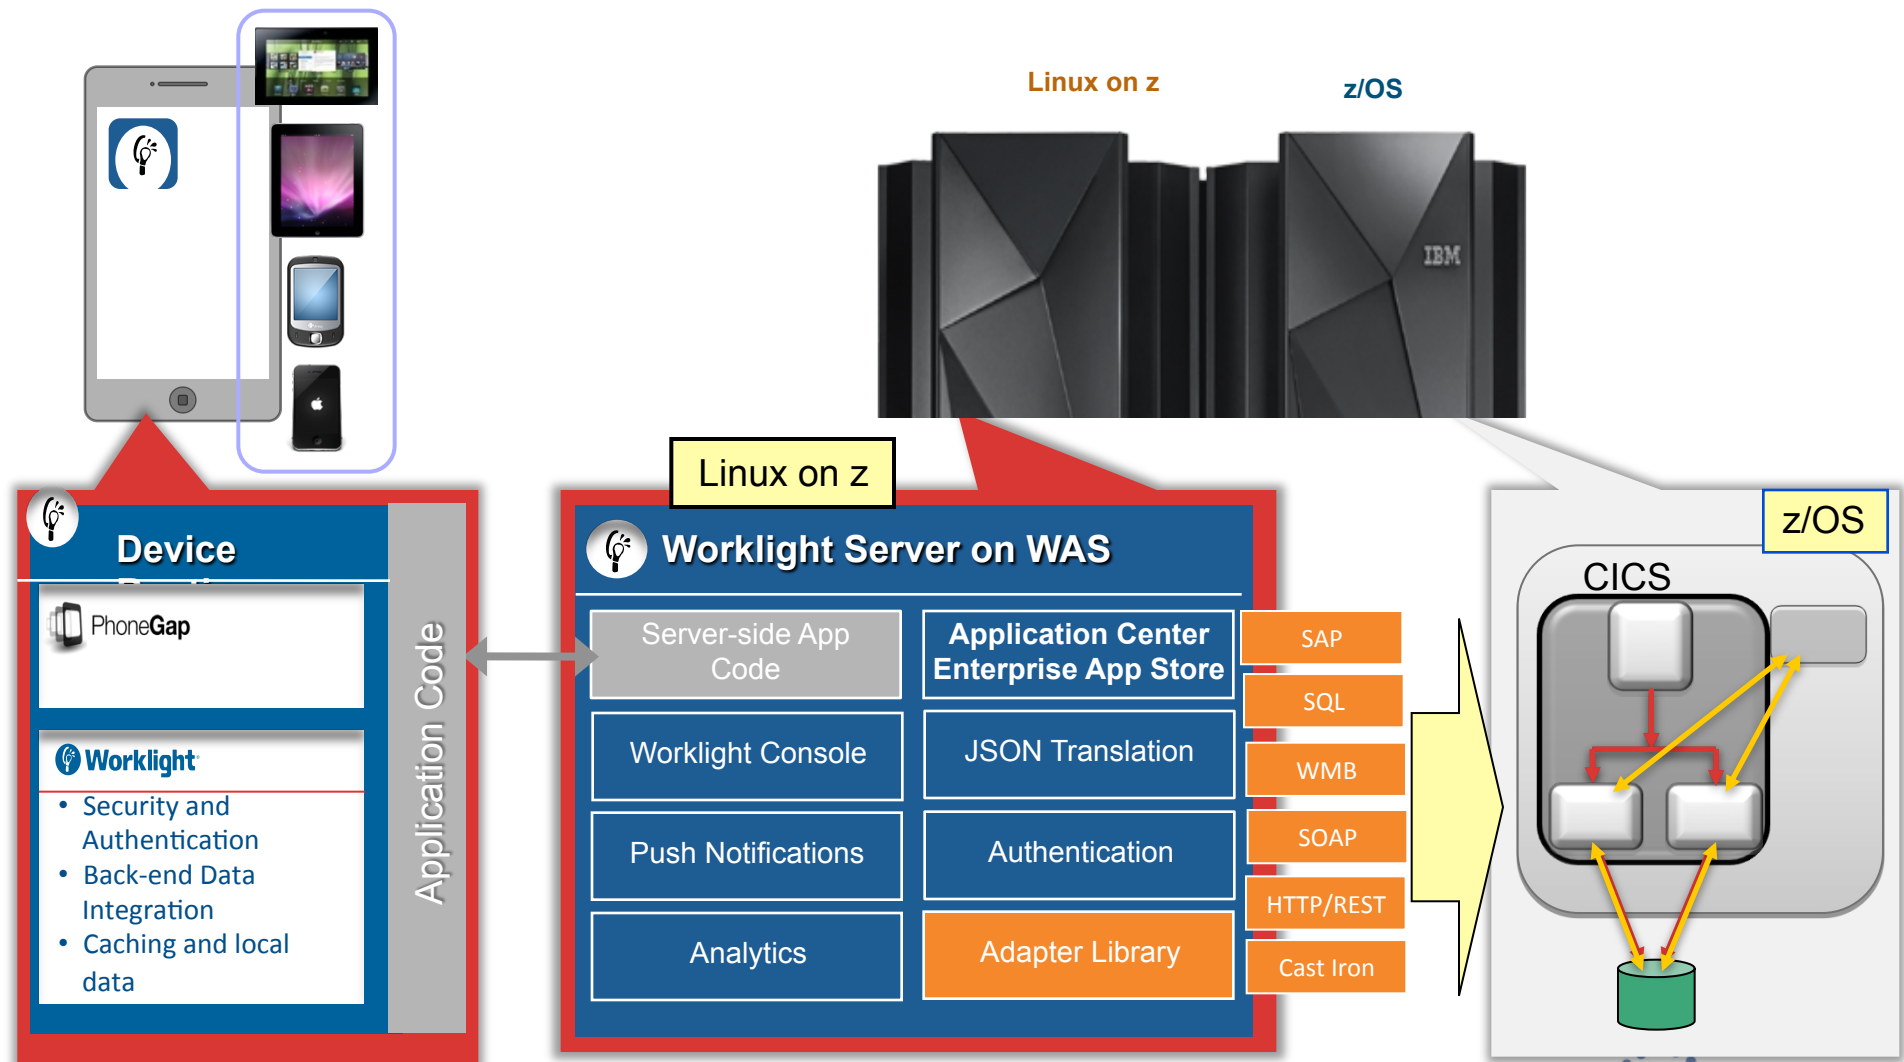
Linux on z

z/OS

IBM

Linux on z

z/OS

Device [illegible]

PhoneGap

Worklight

- Security and Authentication
- Back-end Data Integration
- Caching and local data

Application Code

Worklight Server on WAS

Server-side App Code

Application Center Enterprise App Store

Worklight Console

JSON Translation

Push Notifications

Authentication

Analytics

Adapter Library

SAP

SQL

WMB

SOAP

HTTP/REST

Cast Iron

CICS